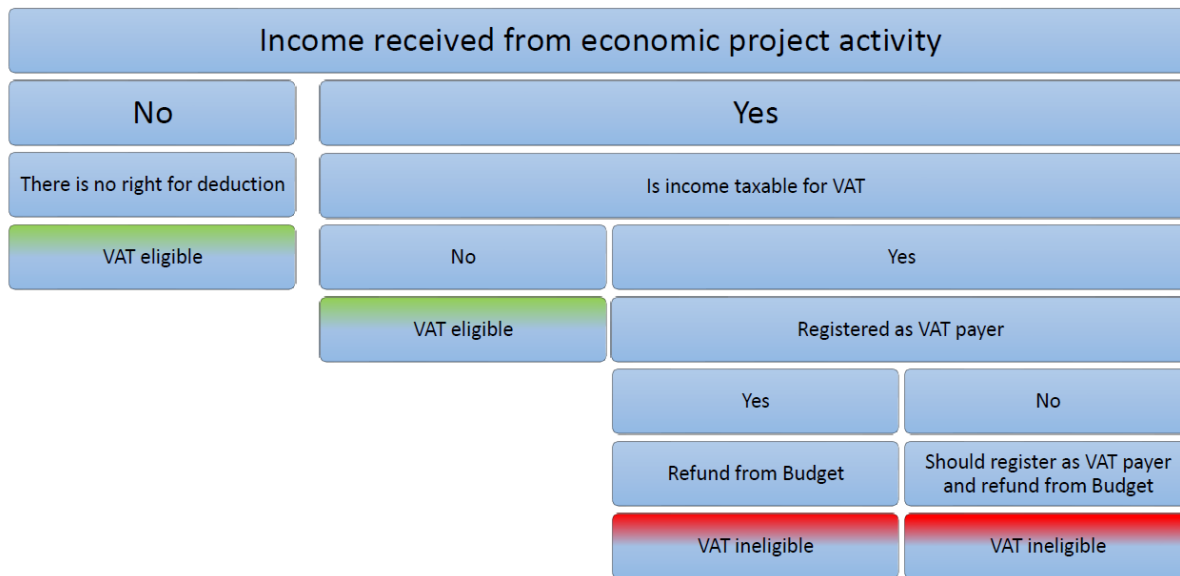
Income received from economic project activity

No

There is no right for deduction

VAT eligible

Yes

Is income taxable for VAT

No

VAT eligible

Yes

Registered as VAT payer

Yes

Refund from Budget

VAT ineligible

No

Should register as VAT payer and refund from Budget

VAT ineligible